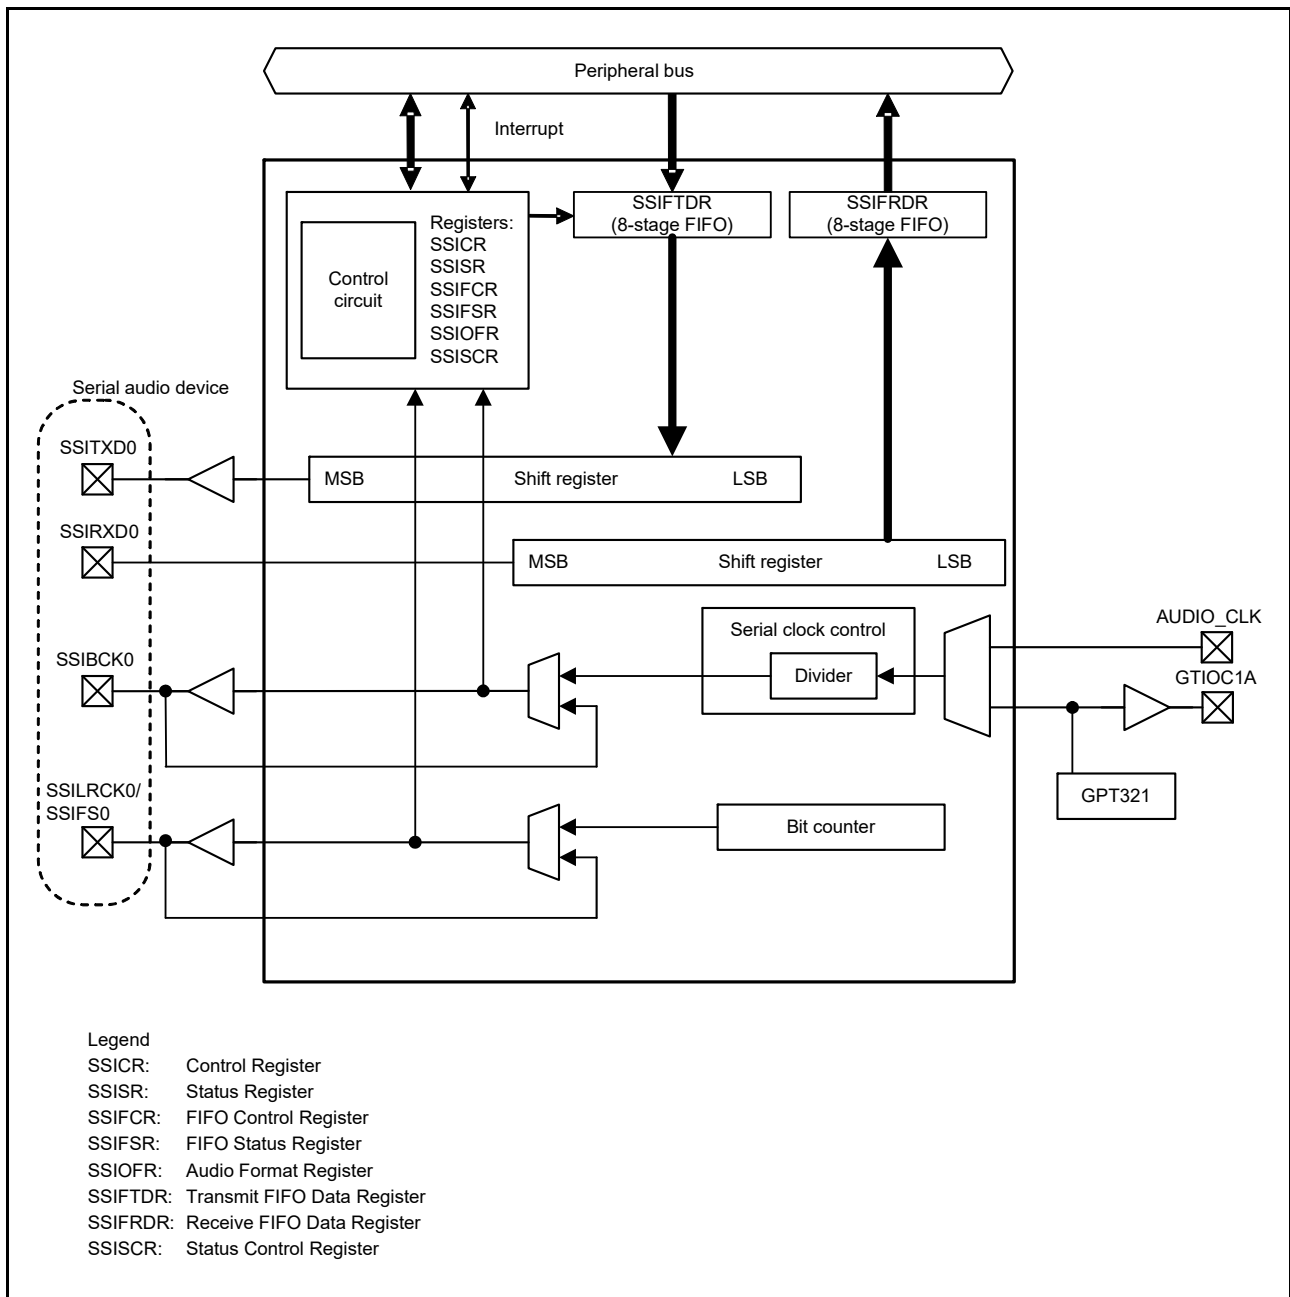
Peripheral bus

Interrupt

Control circuit

Registers:
SSICR
SSISR
SSIFCR
SSIFSR
SSIOFR
SSISCR

SSIFTDR
(8-stage FIFO)

SSIFRDR
(8-stage FIFO)

Serial audio device

SSITXD0

MSB Shift register LSB

SSIRXD0

MSB Shift register LSB

Serial clock control

Divider

AUDIO_CLK

GTIOC1A

SSIBCK0

SSILRCK0/
SSIFS0

Bit counter

GPT321

Legend
SSICR: Control Register
SSISR: Status Register
SSIFCR: FIFO Control Register
SSIFSR: FIFO Status Register
SSIOFR: Audio Format Register
SSIFTDR: Transmit FIFO Data Register
SSIFRDR: Receive FIFO Data Register
SSISCR: Status Control Register